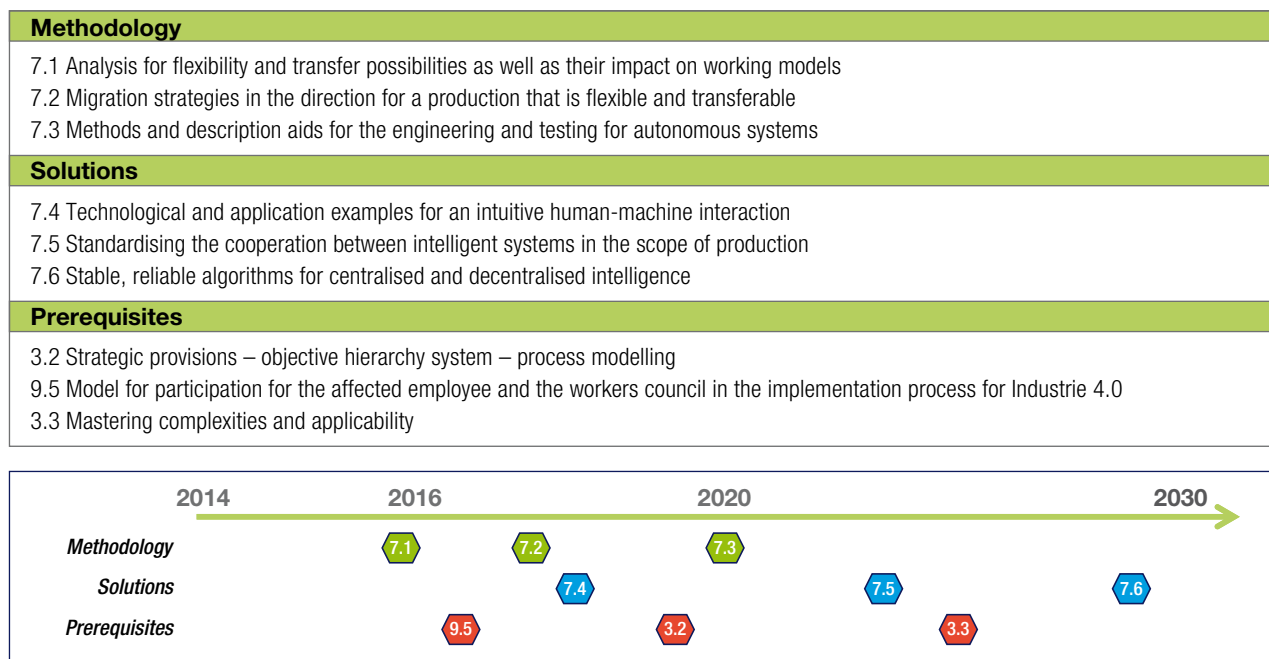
Methodology

7.1 Analysis for flexibility and transfer possibilities as well as their impact on working models
7.2 Migration strategies in the direction for a production that is flexible and transferable
7.3 Methods and description aids for the engineering and testing for autonomous systems

Solutions

7.4 Technological and application examples for an intuitive human-machine interaction
7.5 Standardising the cooperation between intelligent systems in the scope of production
7.6 Stable, reliable algorithms for centralised and decentralised intelligence

Prerequisites

3.2 Strategic provisions – objective hierarchy system – process modelling
9.5 Model for participation for the affected employee and the workers council in the implementation process for Industrie 4.0
3.3 Mastering complexities and applicability

2014 2016 2020 2030

Methodology 7.1 7.2 7.3

Solutions 7.4 7.5 7.6

Prerequisites 9.5 3.2 3.3